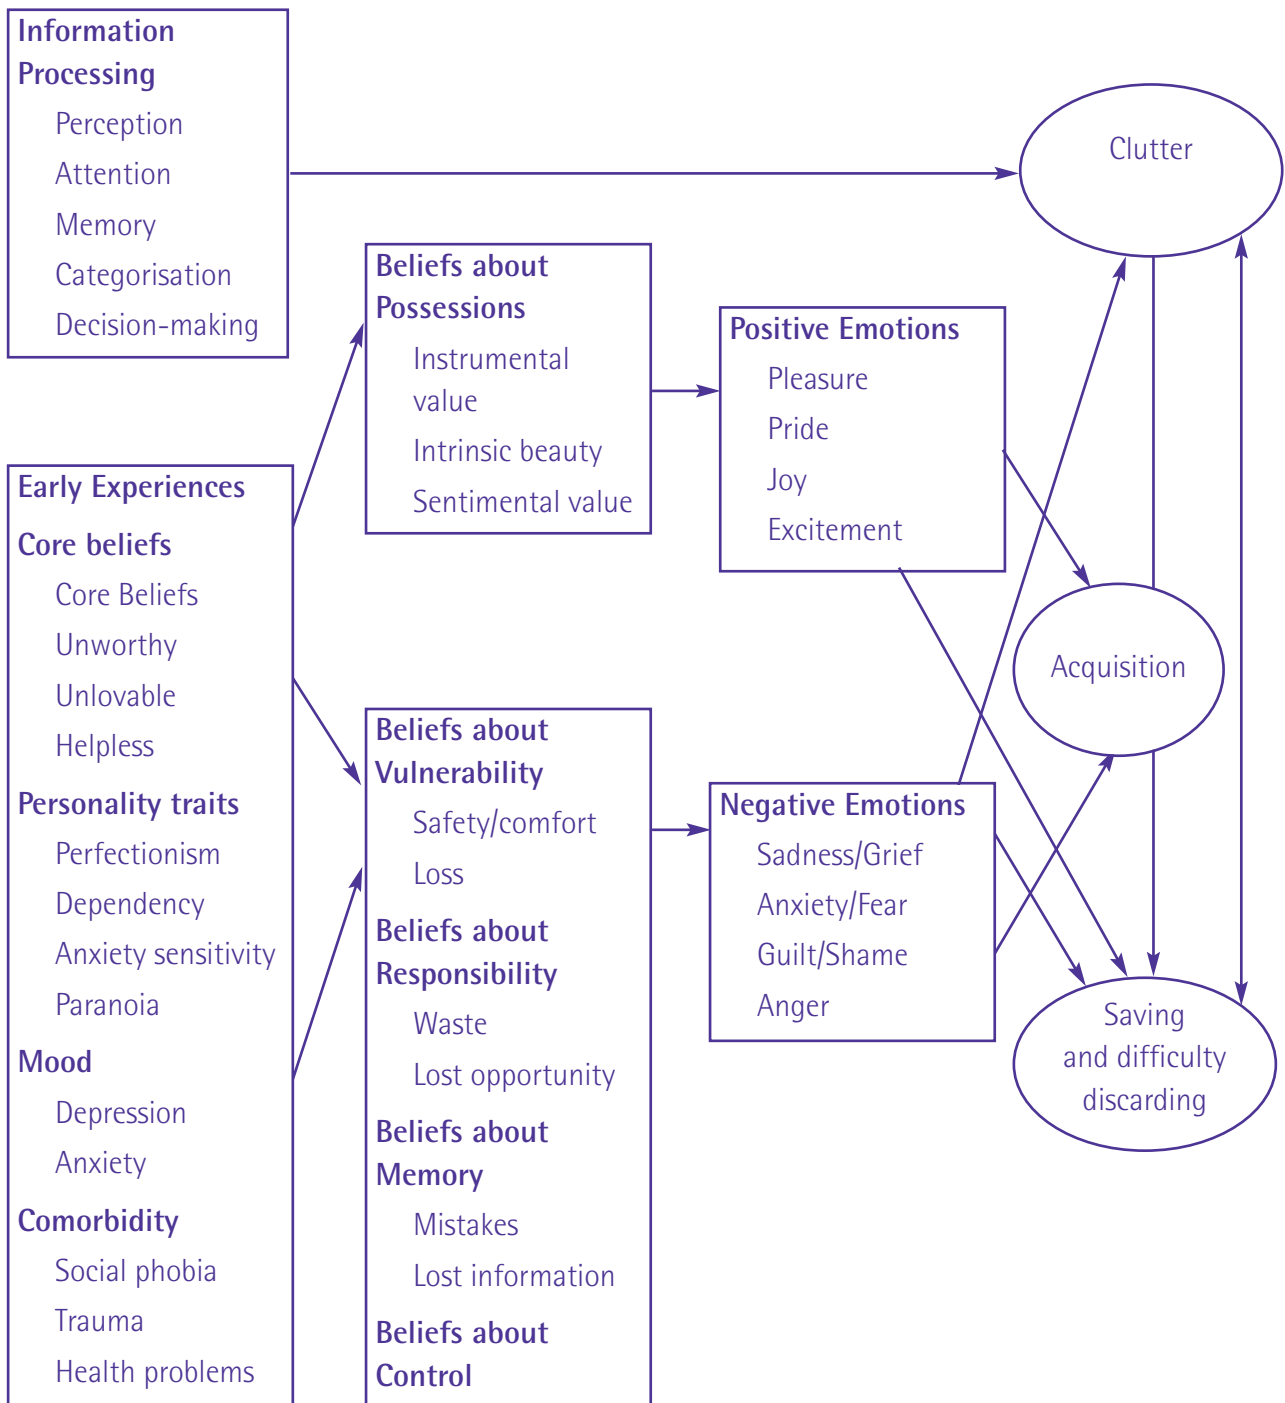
Information Processing
Perception
Attention
Memory
Categorisation
Decision-making

Clutter

Beliefs about Possessions
Instrumental value
Intrinsic beauty
Sentimental value

Positive Emotions
Pleasure
Pride
Joy
Excitement

Early Experiences
Core beliefs
Core Beliefs
Unworthy
Unlovable
Helpless
Personality traits
Perfectionism
Dependency
Anxiety sensitivity
Paranoia
Mood
Depression
Anxiety
Comorbidity
Social phobia
Trauma
Health problems

Acquisition

Beliefs about Vulnerability
Safety/comfort
Loss
Beliefs about Responsibility
Waste
Lost opportunity
Beliefs about Memory
Mistakes
Lost information
Beliefs about Control

Negative Emotions
Sadness/Grief
Anxiety/Fear
Guilt/Shame
Anger

Saving and difficulty discarding